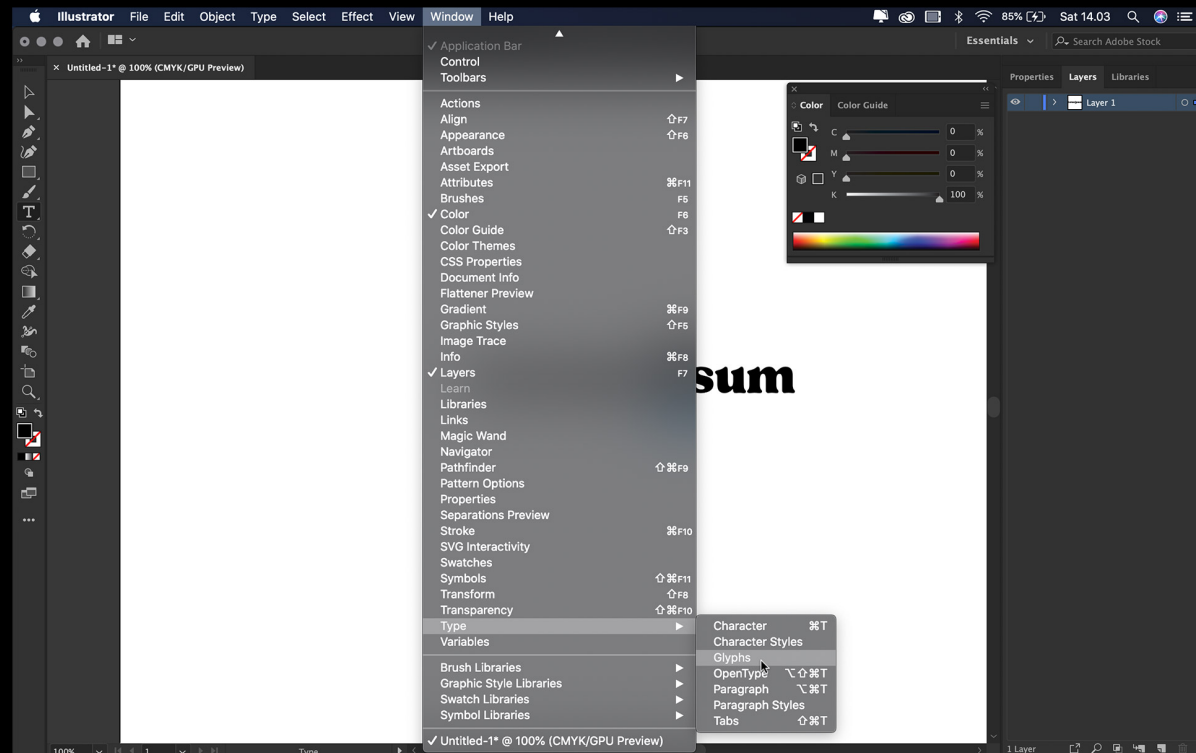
Illustrator File Edit Object Type Select Effect View Window Help

85% Sat 14.03

Essentials Search Adobe Stock

Untitled-1* @ 100% (CMYK/GPU Preview)

✓ Application Bar
Control
Toolbars

Actions
Align ⇧F7
Appearance ⇧F6
Artboards
Asset Export
Attributes ⌘F11
Brushes F5
✓ Color F6
Color Guide ⇧F3
Color Themes
CSS Properties
Document Info
Flattener Preview
Gradient ⌘F9
Graphic Styles ⇧F5
Image Trace
Info ⌘F8
✓ Layers F7
Learn
Libraries
Links
Magic Wand
Navigator
Pathfinder ⇧⌘F9
Pattern Options
Properties
Separations Preview
Stroke ⌘F10
SVG Interactivity
Swatches
Symbols ⇧⌘F11
Transform ⇧F8
Transparency ⇧⌘F10
Type
Variables

Brush Libraries
Graphic Style Libraries
Swatch Libraries
Symbol Libraries

✓ Untitled-1* @ 100% (CMYK/GPU Preview)

Character ⌘T
Character Styles
Glyphs
OpenType ⌥⇧⌘T
Paragraph ⌥⌘T
Paragraph Styles
Tabs ⇧⌘T

Color Color Guide
C 0 %
M 0 %
Y 0 %
K 100 %

sum

Properties Layers Libraries
Layer 1

100% 1 Type 1 Layer